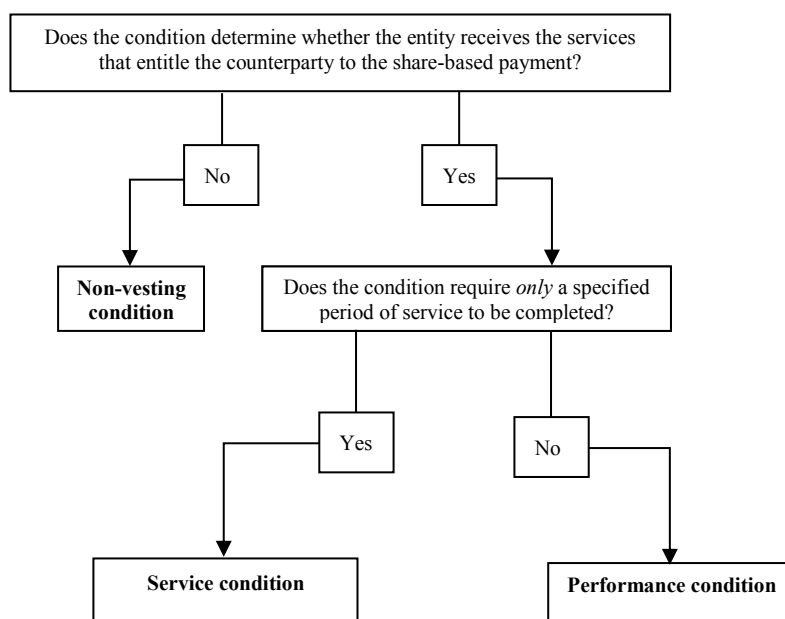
Does the condition determine whether the entity receives the services that entitle the counterparty to the share-based payment?

No

Yes

Non-vesting condition

Does the condition require *only* a specified period of service to be completed?

Yes

No

Service condition

Performance condition